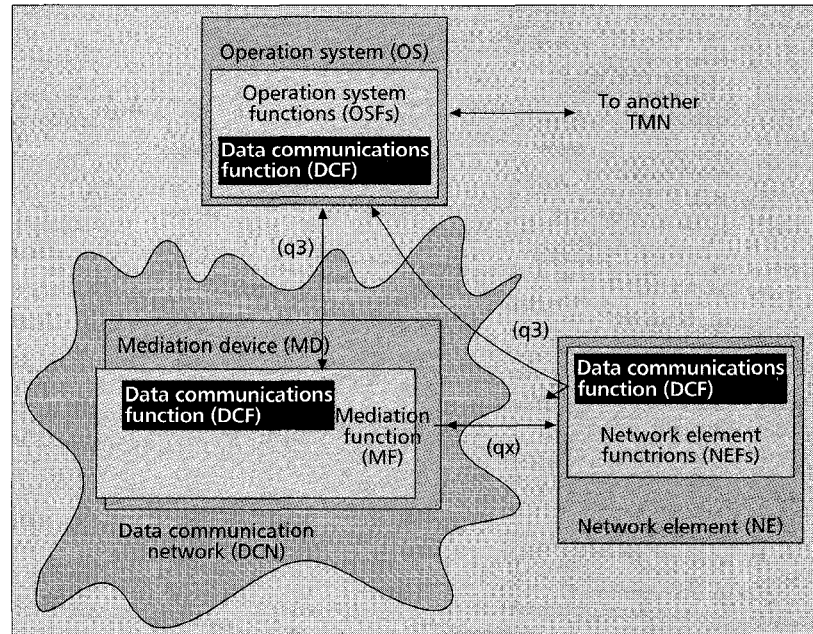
Operation system (OS)

Operation system functions (OSFs)

Data communications function (DCF)

To another TMN

(q3)

(q3)

Mediation device (MD)

Data communications function (DCF)

Mediation function (MF)

(qx)

Data communications function (DCF)

Network element functrions (NEFs)

Network element (NE)

Data communication network (DCN)